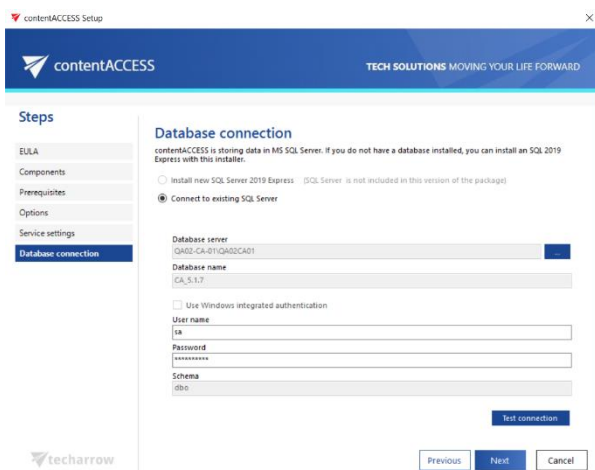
contentACCESS Setup

contentACCESS

TECH SOLUTIONS MOVING YOUR LIFE FORWARD

Steps

EULA

Components

Prerequisites

Options

Service settings

Database connection

Database connection

contentACCESS is storing data in MS SQL Server. If you do not have a database installed, you can install an SQL 2019 Express with this installer.

Install new SQL Server 2019 Express (SQL Server is not included in this version of the package)

Connect to existing SQL Server

Database server

QA02-CA-01\QA02CA01

...

Database name

CA_5.1.7

Use Windows integrated authentication

User name

sa

Password

**********

Schema

dbo

Test connection

techarrow

Previous

Next

Cancel